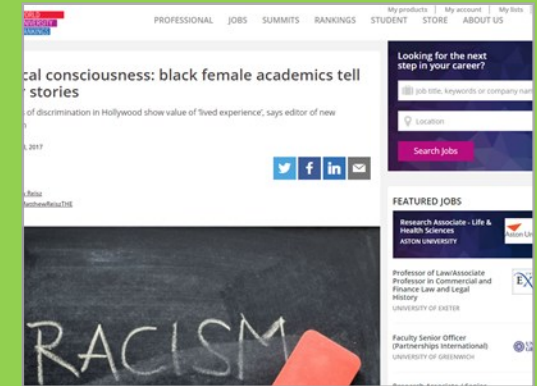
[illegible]
RLD
UNIVERSITY
RANKINGS

My products | My account | My lists

PROFESSIONAL JOBS SUMMITS RANKINGS STUDENT STORE ABOUT US

cal consciousness: black female academics tell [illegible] stories

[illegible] of discrimination in Hollywood show value of 'lived experience', says editor of new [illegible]

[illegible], 2017

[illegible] Reisz
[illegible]thewReiszTHE

RACISM

Looking for the next step in your career?

Job title, keywords or company name

Location

Search Jobs

FEATURED JOBS

Research Associate - Life & Health Sciences
ASTON UNIVERSITY

Aston Uni

Professor of Law/Associate Professor in Commercial and Finance Law and Legal History
UNIVERSITY OF EXETER

EX

Faculty Senior Officer (Partnerships International)
UNIVERSITY OF GREENWICH

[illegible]